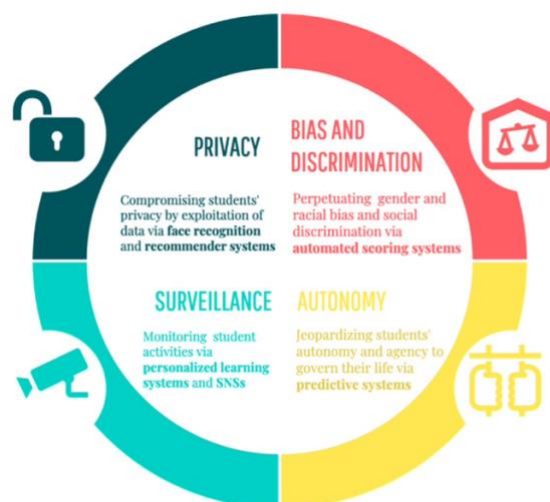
PRIVACY

Compromising students' privacy by exploitation of data via face recognition and recommender systems

BIAS AND DISCRIMINATION

Perpetuating gender and racial bias and social discrimination via automated scoring systems

SURVEILLANCE

Monitoring student activities via personalized learning systems and SNSs

AUTONOMY

Jeopardizing students' autonomy and agency to govern their life via predictive systems